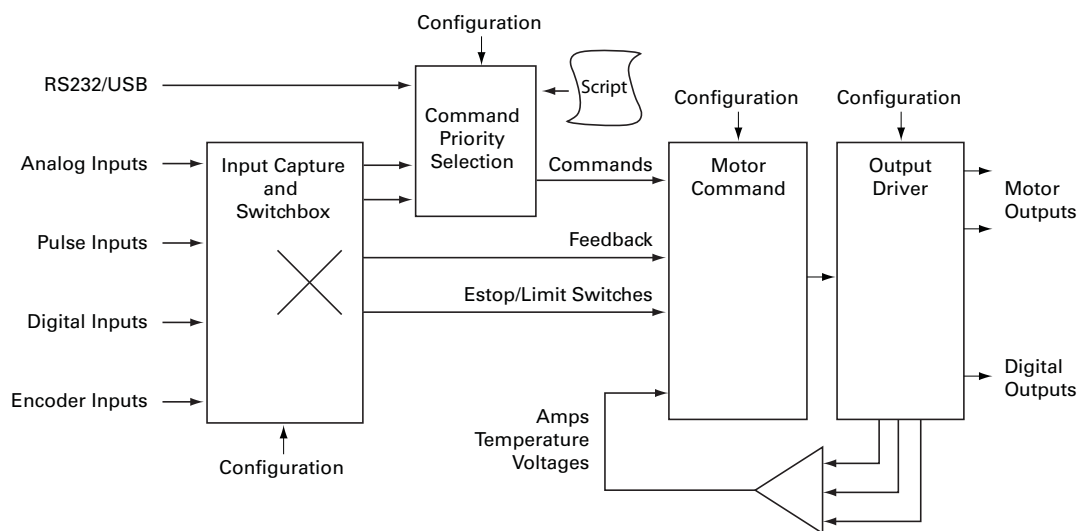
Configuration

RS232/USB

Script

Command Priority Selection

Configuration

Configuration

Analog Inputs

Input Capture and Switchbox

Commands

Motor Command

Output Driver

Motor Outputs

Pulse Inputs

Feedback

Estop/Limit Switches

Digital Inputs

Digital Outputs

Encoder Inputs

Amps Temperature Voltages

Configuration